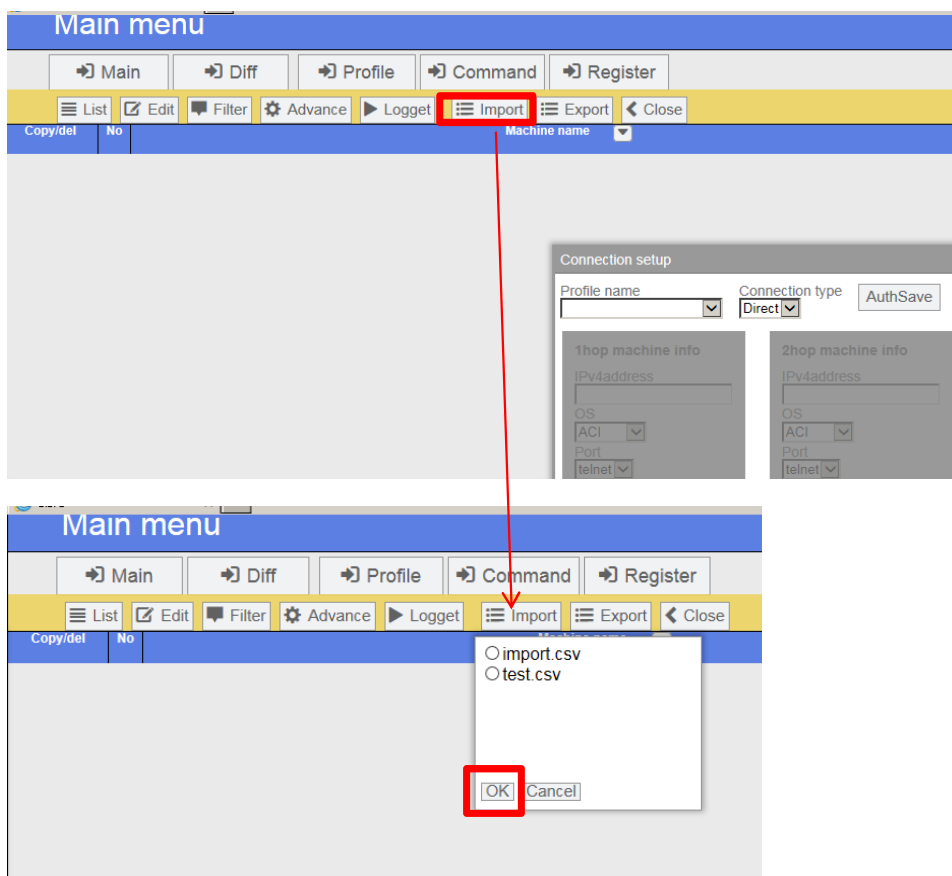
Main menu

Main Diff Profile Command Register

List Edit Filter Advance Logget Import Export Close

Copy/del No Machine name

Connection setup

Profile name

Connection type Direct

AuthSave

1hop machine info

IPv4address

OS ACI

Port telnet

2hop machine info

IPv4address

OS ACI

Port telnet

Main menu

Main Diff Profile Command Register

List Edit Filter Advance Logget Import Export Close

Copy/del No Machine name

import.csv

test.csv

OK Cancel